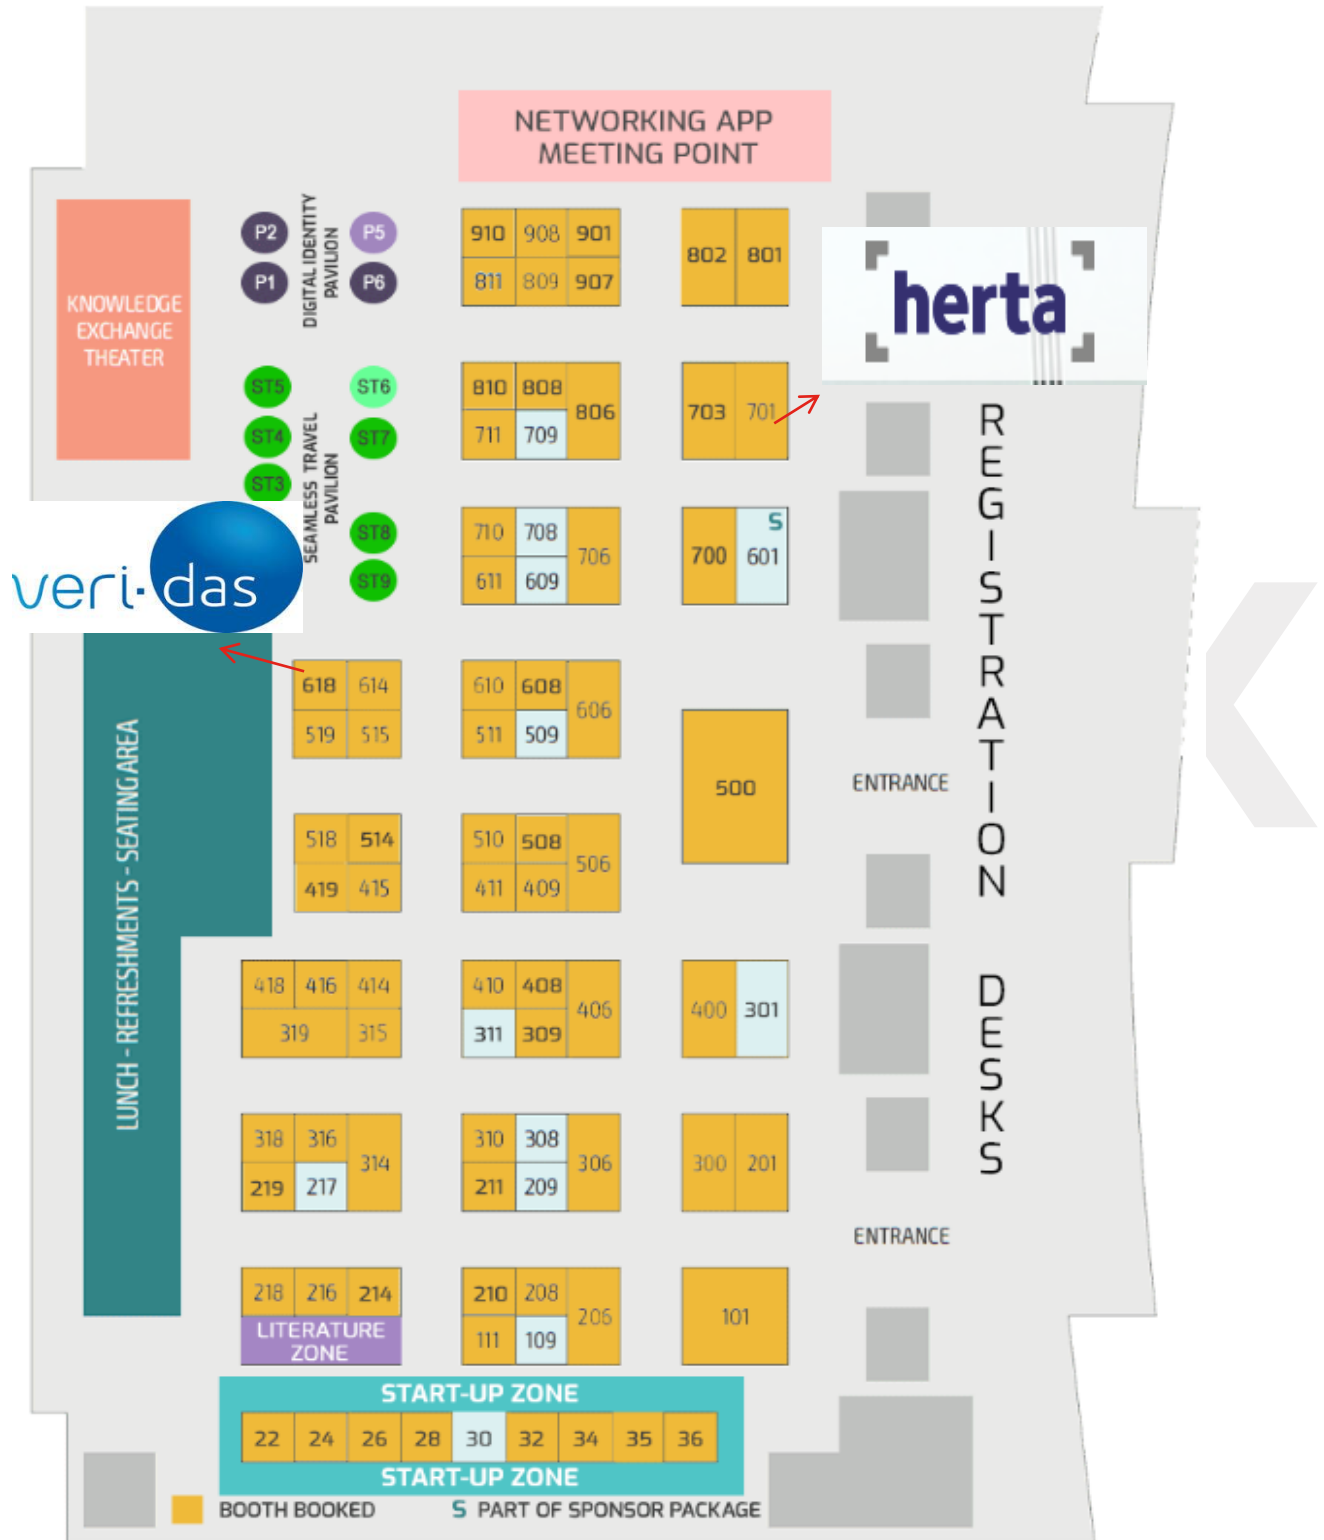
NETWORKING APP MEETING POINT

KNOWLEDGE EXCHANGE THEATER

P2 P1 DIGITAL IDENTITY PAVILION P5 P6

910 908 901
811 809 907

802 801

herta

ST5 ST4 ST3 SEAMLESS TRAVEL PAVILION ST6 ST7 ST8 ST9

810 808 806
711 709

703 701

REGISTRATION DESKS

veri·das

710 708 706
611 609

700 S 601

618 614
519 515

610 608 606
511 509

500

ENTRANCE

LUNCH - REFRESHMENTS - SEATING AREA

518 514
419 415

510 508 506
411 409

418 416 414
319 315

410 408 406
311 309

400 301

318 316 314
219 217

310 308 306
211 209

300 201

ENTRANCE

218 216 214
LITERATURE ZONE

210 208 206
111 109

101

START-UP ZONE
22 24 26 28 30 32 34 35 36
START-UP ZONE

BOOTH BOOKED S PART OF SPONSOR PACKAGE